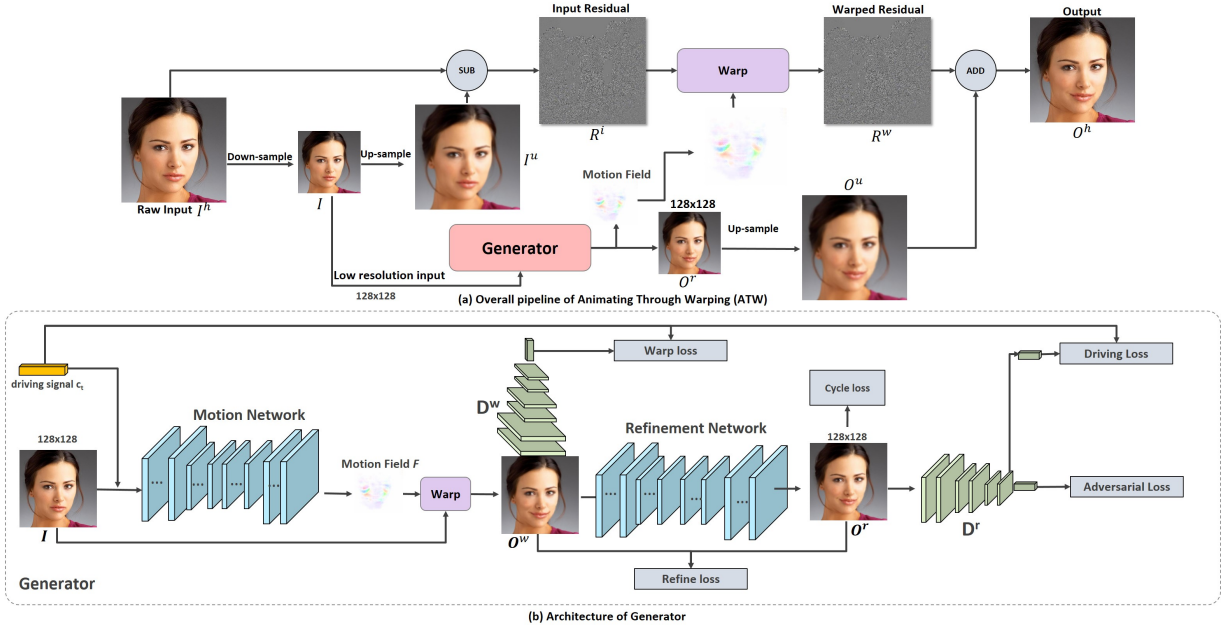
Input Residual

Warped Residual

Output

SUB

Warp

ADD

$R^i$

$R^w$

$O^h$

Down-sample

Up-sample

$I^u$

Raw Input $I^h$

$I$

Motion Field

$O^u$

128x128

Generator

Up-sample

$O^r$

Low resolution input

128x128

(a) Overall pipeline of Animating Through Warping (ATW)

Warp loss

Driving Loss

driving signal $c_t$

$D^w$

Cycle loss

Motion Network

Refinement Network

128x128

128x128

Motion Field $F$

Warp

Adversarial Loss

$I$

$O^w$

$O^r$

$D^r$

Refine loss

Generator

(b) Architecture of Generator